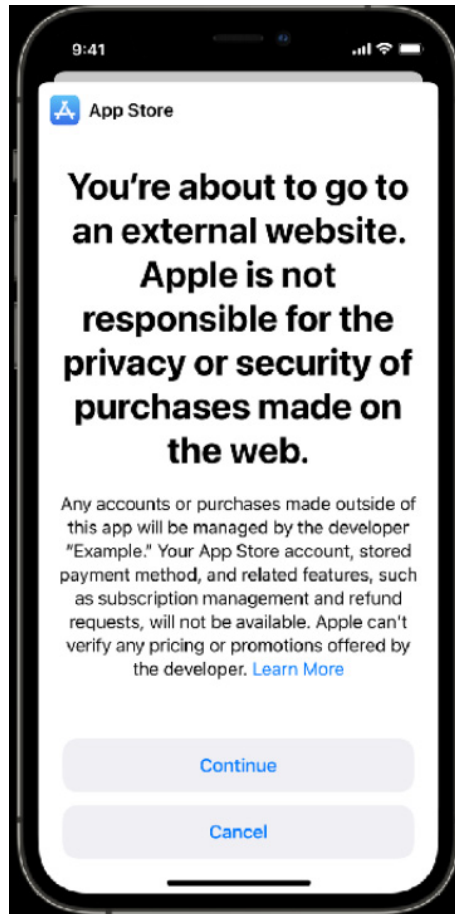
9:41

App Store

You're about to go to an external website. Apple is not responsible for the privacy or security of purchases made on the web.

Any accounts or purchases made outside of this app will be managed by the developer "Example." Your App Store account, stored payment method, and related features, such as subscription management and refund requests, will not be available. Apple can't verify any pricing or promotions offered by the developer. Learn More

Continue

Cancel